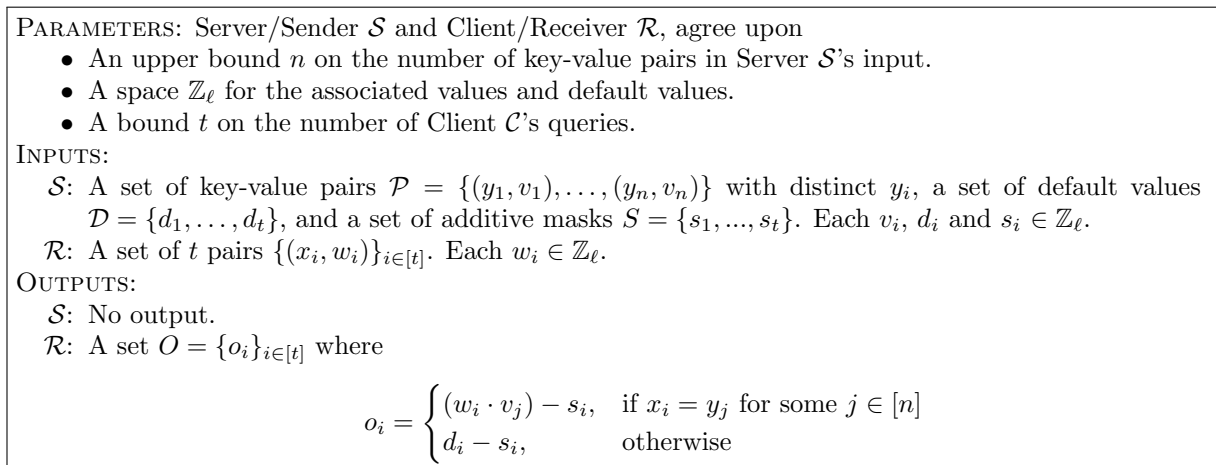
PARAMETERS: Server/Sender $\mathcal{S}$ and Client/Receiver $\mathcal{R}$, agree upon

- An upper bound $n$ on the number of key-value pairs in Server $\mathcal{S}$'s input.
- A space $\mathbb{Z}_\ell$ for the associated values and default values.
- A bound $t$ on the number of Client $\mathcal{C}$'s queries.

INPUTS:

$\mathcal{S}$: A set of key-value pairs $\mathcal{P} = \{(y_1, v_1), \ldots, (y_n, v_n)\}$ with distinct $y_i$, a set of default values $\mathcal{D} = \{d_1, \ldots, d_t\}$, and a set of additive masks $S = \{s_1, ..., s_t\}$. Each $v_i$, $d_i$ and $s_i \in \mathbb{Z}_\ell$.

$\mathcal{R}$: A set of $t$ pairs $\{(x_i, w_i)\}_{i\in[t]}$. Each $w_i \in \mathbb{Z}_\ell$.

OUTPUTS:

$\mathcal{S}$: No output.

$\mathcal{R}$: A set $O = \{o_i\}_{i\in[t]}$ where

$o_i = \begin{cases} (w_i \cdot v_j) - s_i, & \text{if } x_i = y_j \text{ for some } j \in [n] \\ d_i - s_i, & \text{otherwise} \end{cases}$